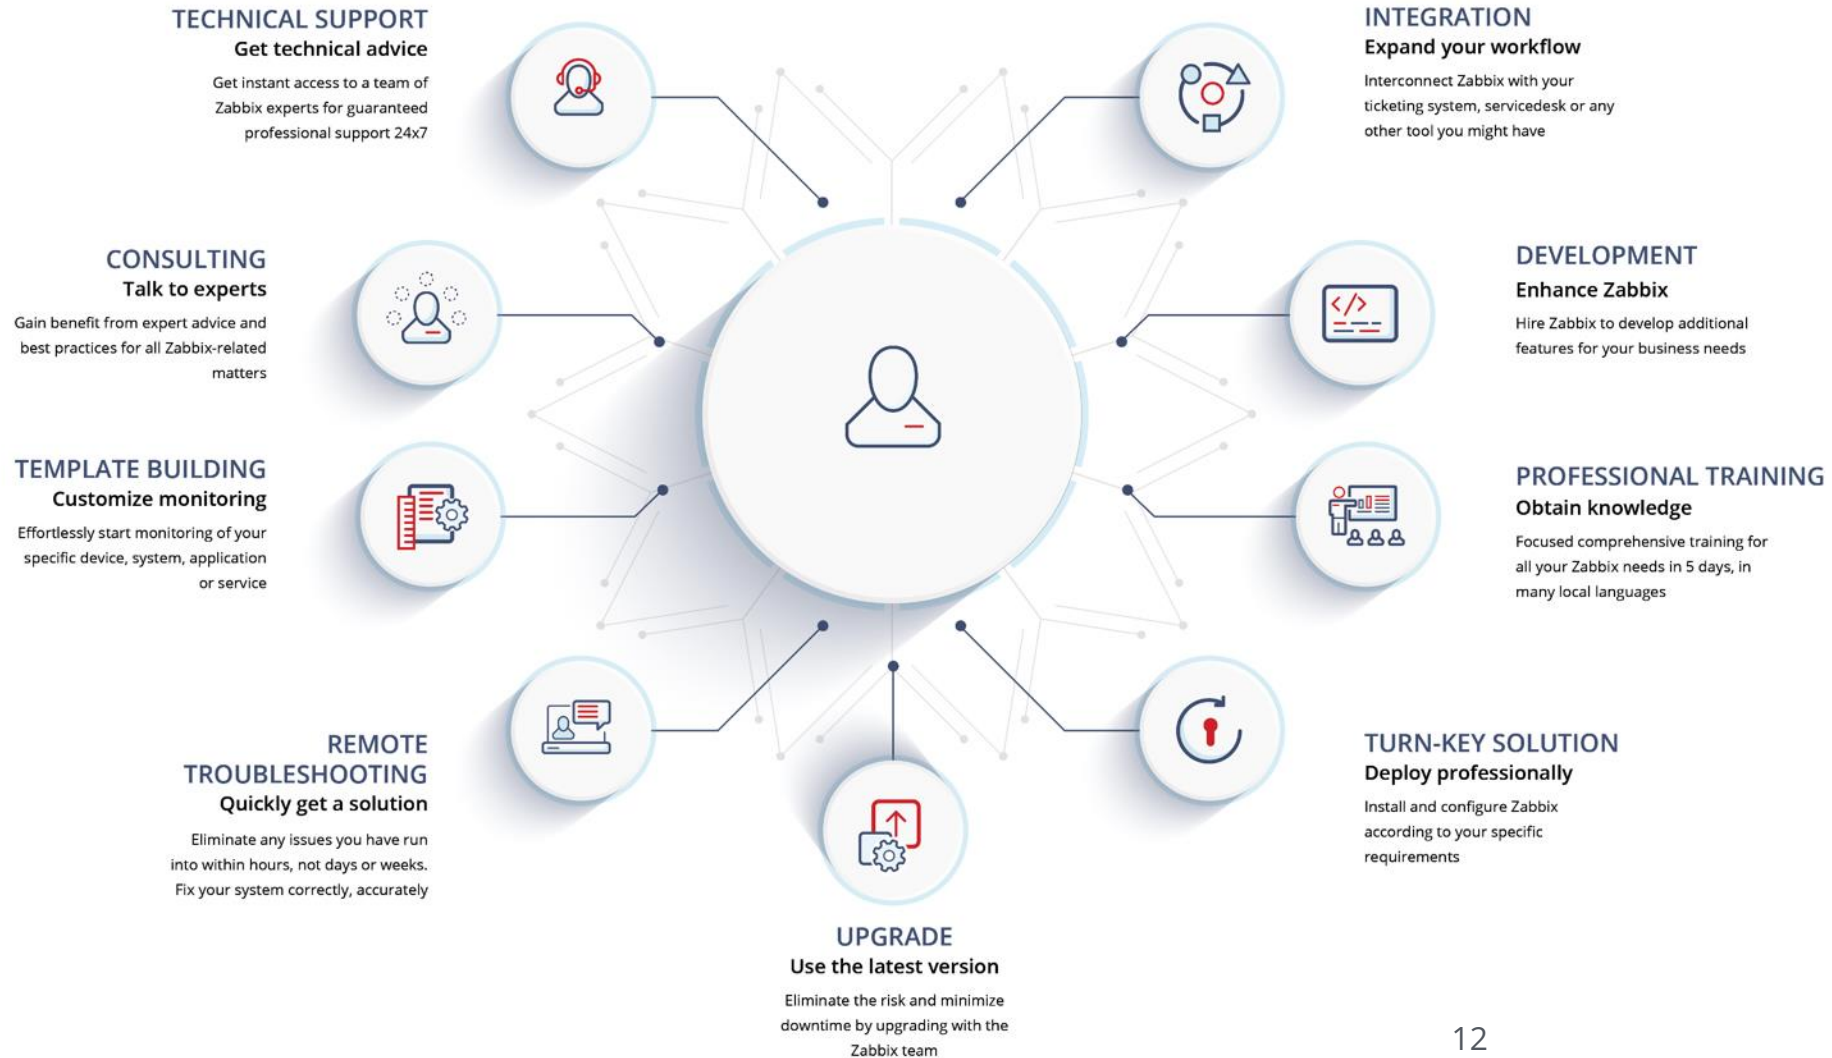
TECHNICAL SUPPORT
Get technical advice

Get instant access to a team of Zabbix experts for guaranteed professional support 24x7

INTEGRATION
Expand your workflow

Interconnect Zabbix with your ticketing system, servicedesk or any other tool you might have

CONSULTING
Talk to experts

Gain benefit from expert advice and best practices for all Zabbix-related matters

DEVELOPMENT
Enhance Zabbix

Hire Zabbix to develop additional features for your business needs

TEMPLATE BUILDING
Customize monitoring

Effortlessly start monitoring of your specific device, system, application or service

PROFESSIONAL TRAINING
Obtain knowledge

Focused comprehensive training for all your Zabbix needs in 5 days, in many local languages

REMOTE TROUBLESHOOTING
Quickly get a solution

Eliminate any issues you have run into within hours, not days or weeks. Fix your system correctly, accurately

TURN-KEY SOLUTION
Deploy professionally

Install and configure Zabbix according to your specific requirements

UPGRADE
Use the latest version

Eliminate the risk and minimize downtime by upgrading with the Zabbix team

12